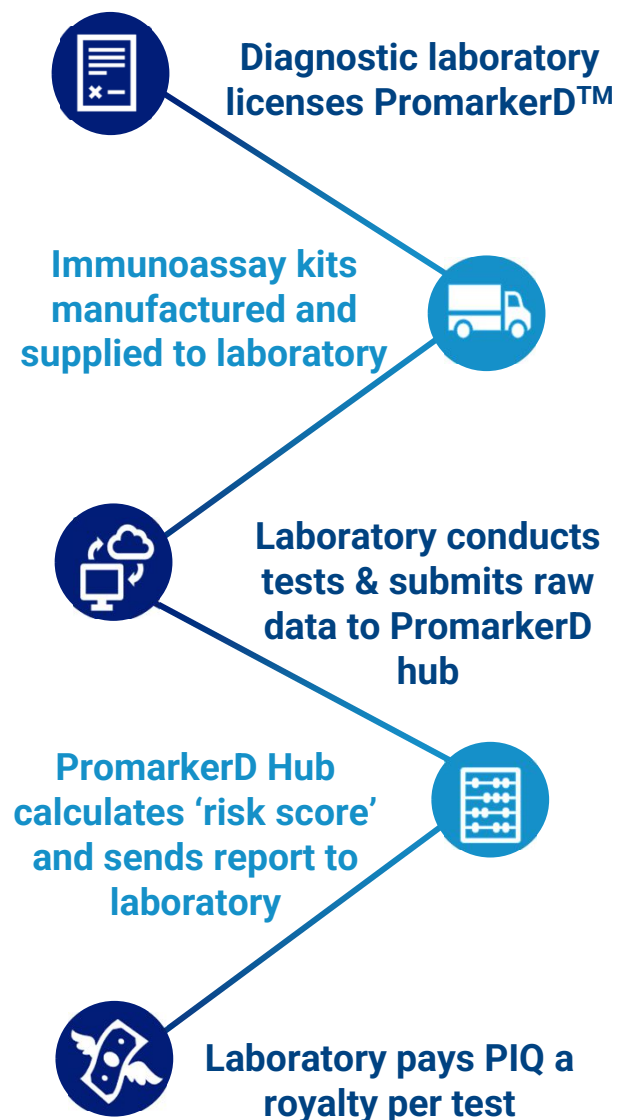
Diagnostic laboratory licenses PromarkerD™

Immunoassay kits manufactured and supplied to laboratory

Laboratory conducts tests & submits raw data to PromarkerD hub

PromarkerD Hub calculates 'risk score' and sends report to laboratory

Laboratory pays PIQ a royalty per test